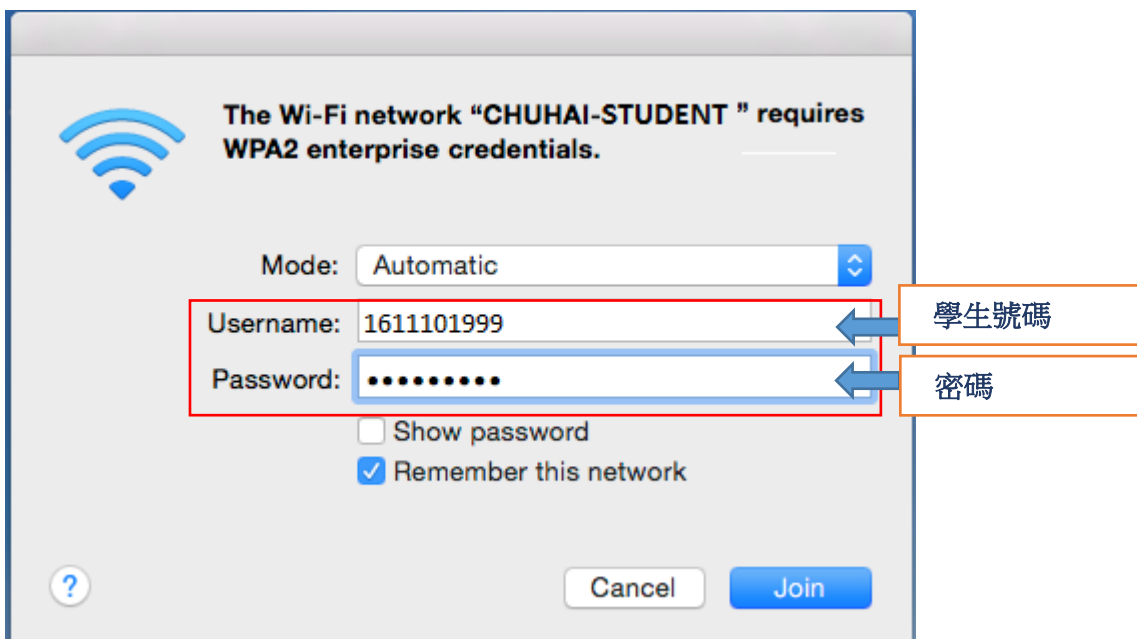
The Wi-Fi network “CHUHAI-STUDENT ” requires WPA2 enterprise credentials.

Mode: Automatic

Username: 1611101999

學生號碼

Password: ••••••••••

密碼

Show password

Remember this network

?

Cancel

Join